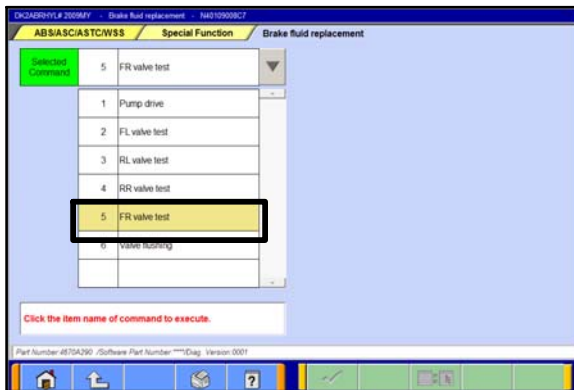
DK2AERHYL# 2009MY - Brake fluid replacement - N40109008C7

ABS/ASC/ASTC/WSS
Special Function
Brake fluid replacement

Selected Command
5
FR valve test

| 1 | Pump drive |
|---|---|
| 2 | FL valve test |
| 3 | RL valve test |
| 4 | RR valve test |
| 5 | FR valve test |
| 6 | Valve flushing |

Click the item name of command to execute.

Part Number 4670A290 /Software Part Number ****/Diag. Version 0001

?